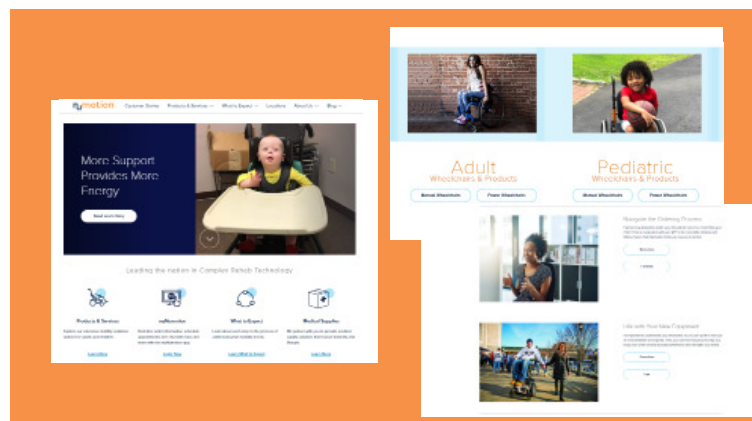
motion Customer Stories Products & Services What to Expect Locations About Us Shop

More Support Provides More Energy

Read Josh's Story

Leading the motion in Complex Rehab Technology

Products & Services

myNumotion

What to Expect

Medical Supplies

Learn More

Learn More

Learn What to Expect

Learn More

Adult
Wheelchairs & Products

Manual Wheelchairs

Power Wheelchairs

Pediatric
Wheelchairs & Products

Manual Wheelchairs

Power Wheelchairs

Navigate the Ordering Process

Life with Your New Equipment